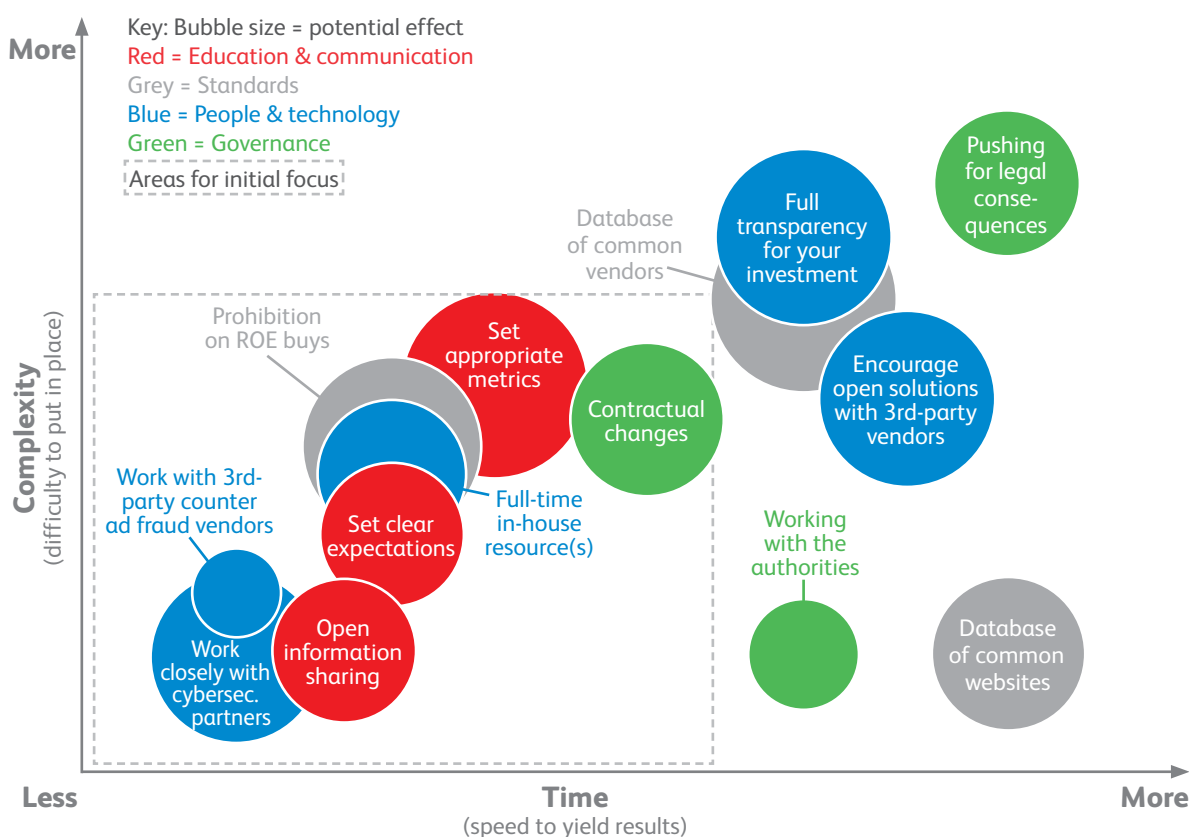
Key: Bubble size = potential effect
Red = Education & communication
Grey = Standards
Blue = People & technology
Green = Governance
Areas for initial focus

More

Complexity
(difficulty to put in place)

Pushing for legal consequences

Full transparency for your investment

Database of common vendors

Prohibition on ROE buys

Set appropriate metrics

Contractual changes

Encourage open solutions with 3rd-party vendors

Work with 3rd-party counter ad fraud vendors

Full-time in-house resource(s)

Set clear expectations

Working with the authorities

Work closely with cybersec. partners

Open information sharing

Database of common websites

Less

Time
(speed to yield results)

More